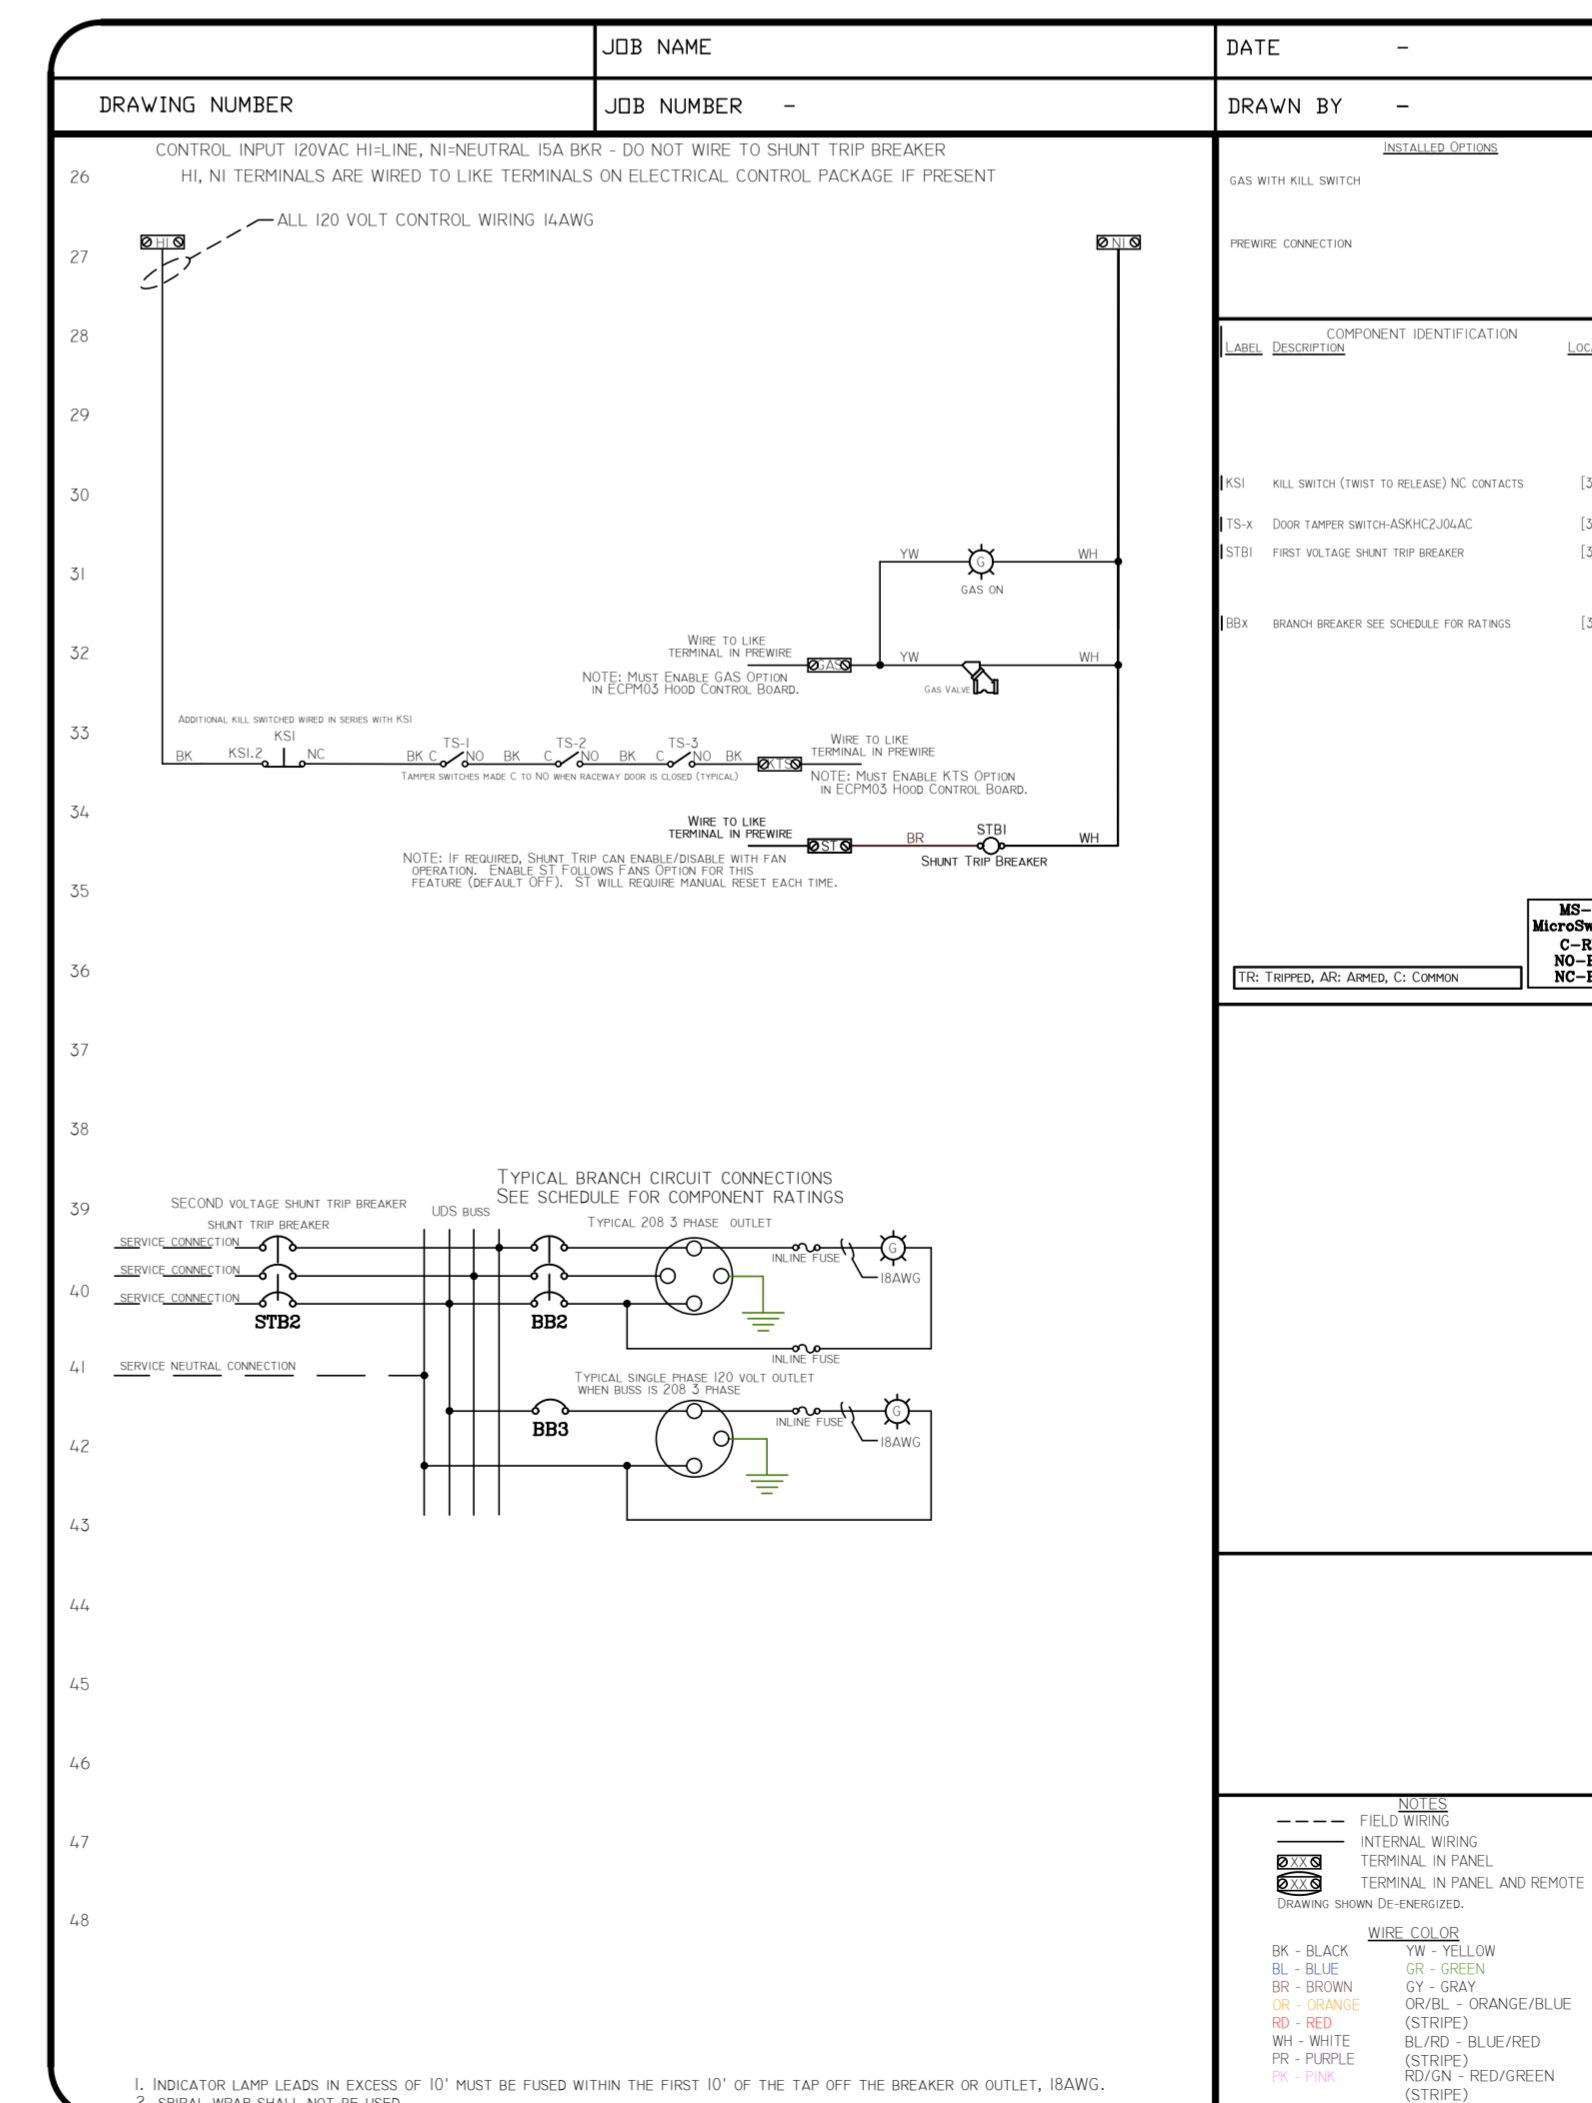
JOB NAME
DATE -
DRAWING NUMBER
JOB NUMBER -
DRAWN BY -

26
27
28
29
30
31
32
33
34
35
36
37
38
39
40
41
42
43
44
45
46
47
48

CONTROL INPUT 120VAC H1=LINE, N1=NEUTRAL 15A BKR - DO NOT WIRE TO SHUNT TRIP BREAKER
H1, N1 TERMINALS ARE WIRED TO LIKE TERMINALS ON ELECTRICAL CONTROL PACKAGE IF PRESENT

ALL 120 VOLT CONTROL WIRING 14AWG

H1
N1

YW
WH
G
GAS ON

WIRE TO LIKE TERMINAL IN PREWIRE
GAS
YW
WH
NOTE: MUST ENABLE GAS OPTION IN ECPM03 HOOD CONTROL BOARD.
GAS VALVE

ADDITIONAL KILL SWITCHED WIRED IN SERIES WITH KSI
KSI
BK KSI.2 NC BK C TS-1 NO BK C TS-2 NO BK C TS-3 NO BK
KTS
WIRE TO LIKE TERMINAL IN PREWIRE
TAMPER SWITCHES MADE C TO NO WHEN RACEWAY DOOR IS CLOSED (TYPICAL)
NOTE: MUST ENABLE KTS OPTION IN ECPM03 HOOD CONTROL BOARD.

WIRE TO LIKE TERMINAL IN PREWIRE
ST
BR
STB1
WH
SHUNT TRIP BREAKER
NOTE: IF REQUIRED, SHUNT TRIP CAN ENABLE/DISABLE WITH FAN OPERATION. ENABLE ST FOLLOWS FANS OPTION FOR THIS FEATURE (DEFAULT OFF). ST WILL REQUIRE MANUAL RESET EACH TIME.

TYPICAL BRANCH CIRCUIT CONNECTIONS
SEE SCHEDULE FOR COMPONENT RATINGS
SECOND VOLTAGE SHUNT TRIP BREAKER
SHUNT TRIP BREAKER
UDS BUSS
TYPICAL 208 3 PHASE OUTLET
SERVICE CONNECTION
SERVICE CONNECTION
SERVICE CONNECTION
INLINE FUSE
G
18AWG
STB2
BB2
INLINE FUSE
SERVICE NEUTRAL CONNECTION
TYPICAL SINGLE PHASE 120 VOLT OUTLET WHEN BUSS IS 208 3 PHASE
BB3
INLINE FUSE
G
18AWG

1. INDICATOR LAMP LEADS IN EXCESS OF 10' MUST BE FUSED WITHIN THE FIRST 10' OF THE TAP OFF THE BREAKER OR OUTLET, 18AWG.
2. SPIRAL WRAP SHALL NOT BE USED

INSTALLED OPTIONS
GAS WITH KILL SWITCH
PREWIRE CONNECTION

COMPONENT IDENTIFICATION
LABEL DESCRIPTION LOC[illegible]
KSI KILL SWITCH (TWIST TO RELEASE) NC CONTACTS [3
TS-x DOOR TAMPER SWITCH-ASKHC2J04AC [3
STB1 FIRST VOLTAGE SHUNT TRIP BREAKER [3
BBx BRANCH BREAKER SEE SCHEDULE FOR RATINGS [3

MS-
MicroSw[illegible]
C-R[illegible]
NO-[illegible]
NC-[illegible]
TR: TRIPPED, AR: ARMED, C: COMMON

NOTES
FIELD WIRING
INTERNAL WIRING
XX TERMINAL IN PANEL
XX TERMINAL IN PANEL AND REMOTE
DRAWING SHOWN DE-ENERGIZED.

WIRE COLOR
BK - BLACK
BL - BLUE
BR - BROWN
OR - ORANGE
RD - RED
WH - WHITE
PR - PURPLE
PK - PINK
YW - YELLOW
GR - GREEN
GY - GRAY
OR/BL - ORANGE/BLUE (STRIPE)
BL/RD - BLUE/RED (STRIPE)
RD/GN - RED/GREEN (STRIPE)